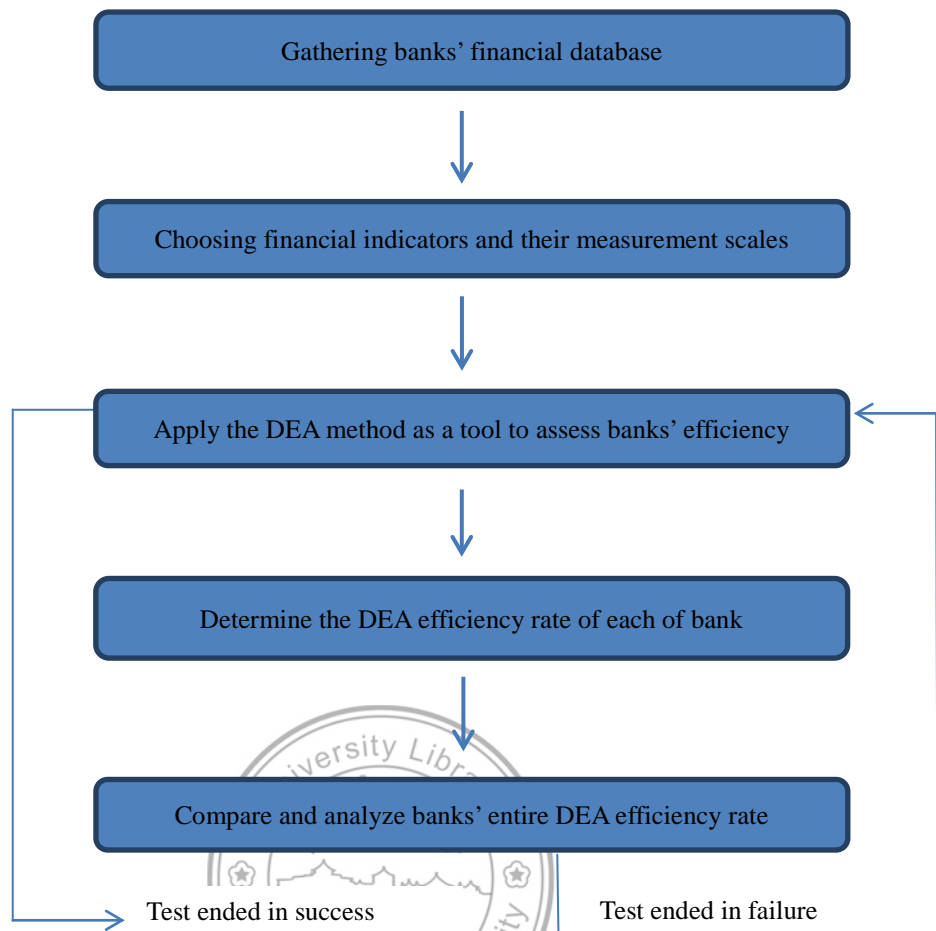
Gathering banks' financial database

Choosing financial indicators and their measurement scales

Apply the DEA method as a tool to assess banks' efficiency

Determine the DEA efficiency rate of each of bank

Compare and analyze banks' entire DEA efficiency rate

Test ended in success

Test ended in failure

University Library